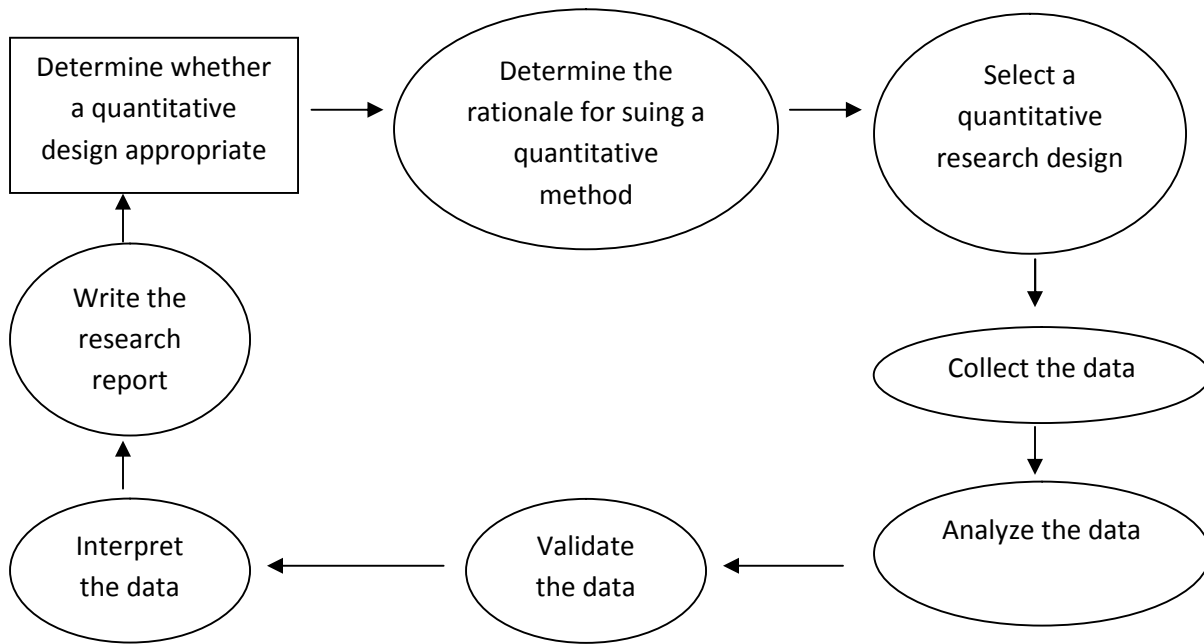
Determine whether a quantitative design appropriate

Determine the rationale for suing a quantitative method

Select a quantitative research design

Collect the data

Analyze the data

Validate the data

Interpret the data

Write the research report